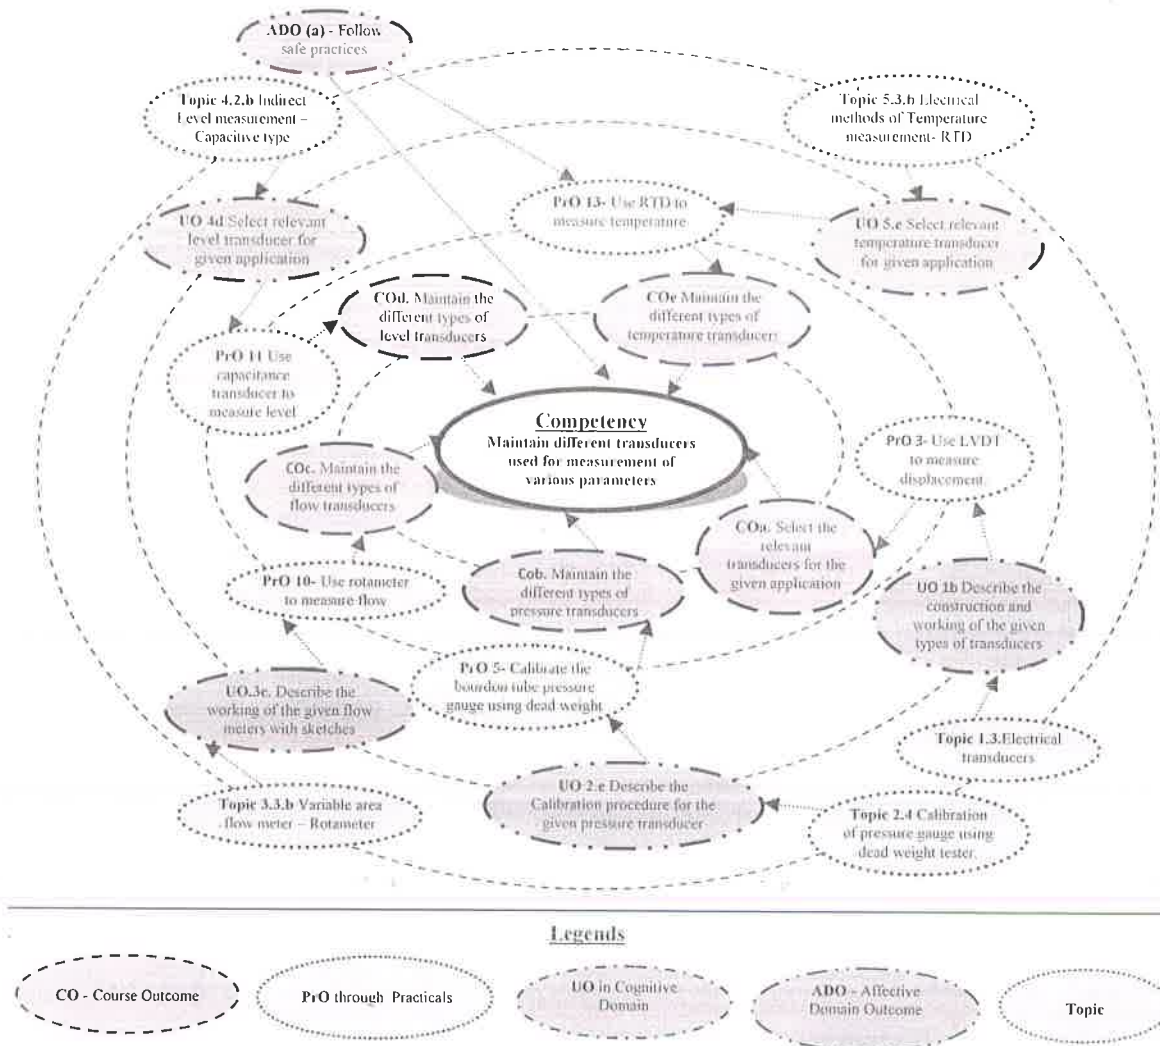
ADO (a) - Follow safe practices

Topic 4.2.b Indirect Level measurement – Capacitive type

Topic 5.3.b Electrical methods of Temperature measurement- RTD

PrO 13- Use RTD to measure temperature

UO 4d Select relevant level transducer for given application

UO 5.e Select relevant temperature transducer for given application

COd. Maintain the different types of level transducers

COe Maintain the different types of temperature transducers

PrO 11 Use capacitance transducer to measure level

Competency
Maintain different transducers used for measurement of various parameters

PrO 3- Use LVDT to measure displacement

COc. Maintain the different types of flow transducers

COa. Select the relevant transducers for the given application

PrO 10- Use rotameter to measure flow

Cob. Maintain the different types of pressure transducers

UO 1b Describe the construction and working of the given types of transducers

PrO 5- Calibrate the bourdon tube pressure gauge using dead weight

UO.3e. Describe the working of the given flow meters with sketches

Topic 1.3.Electrical transducers

UO 2.e Describe the Calibration procedure for the given pressure transducer

Topic 3.3.b Variable area flow meter – Rotameter

Topic 2.4 Calibration of pressure gauge using dead weight tester.

Legends

CO - Course Outcome

PrO through Practicals

UO in Cognitive Domain

ADO - Affective Domain Outcome

Topic